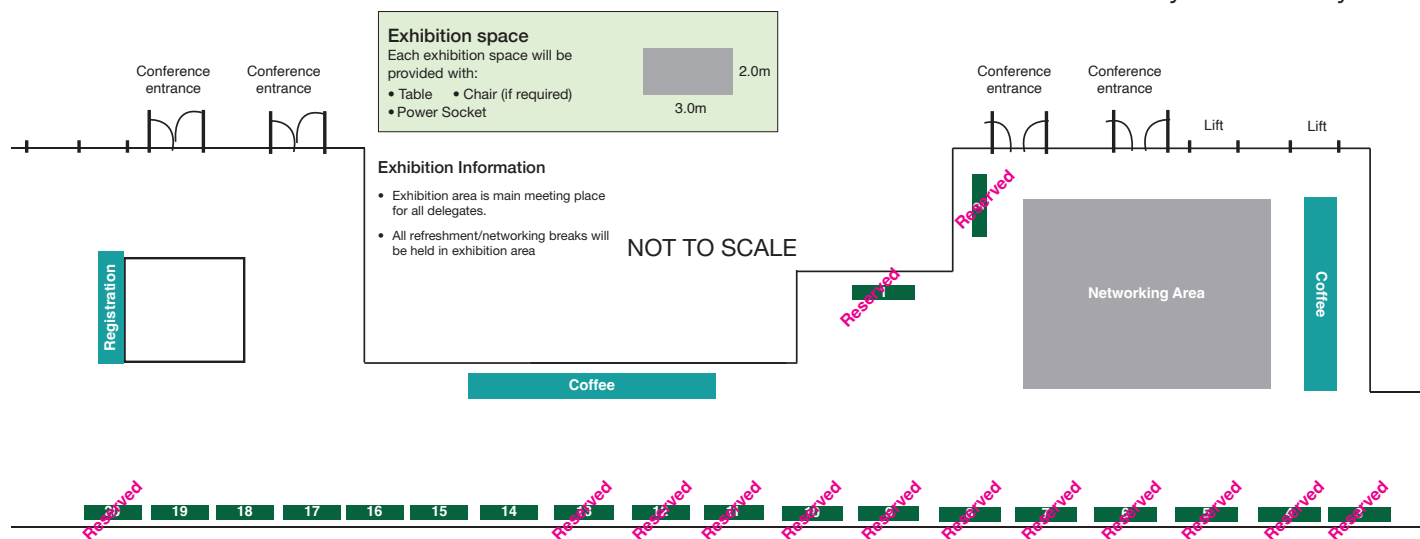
Exhibition space
Each exhibition space will be provided with:
• Table • Chair (if required)
• Power Socket

2.0m
3.0m

Conference entrance
Conference entrance

Conference entrance
Conference entrance
Lift
Lift

Exhibition Information
• Exhibition area is main meeting place for all delegates.
• All refreshment/networking breaks will be held in exhibition area

NOT TO SCALE

Registration

Reserved
Reserved
1

Networking Area

Coffee

Coffee

Reserved 19 18 17 16 15 14 Reserved Reserved Reserved Reserved Reserved Reserved Reserved Reserved Reserved Reserved Reserved